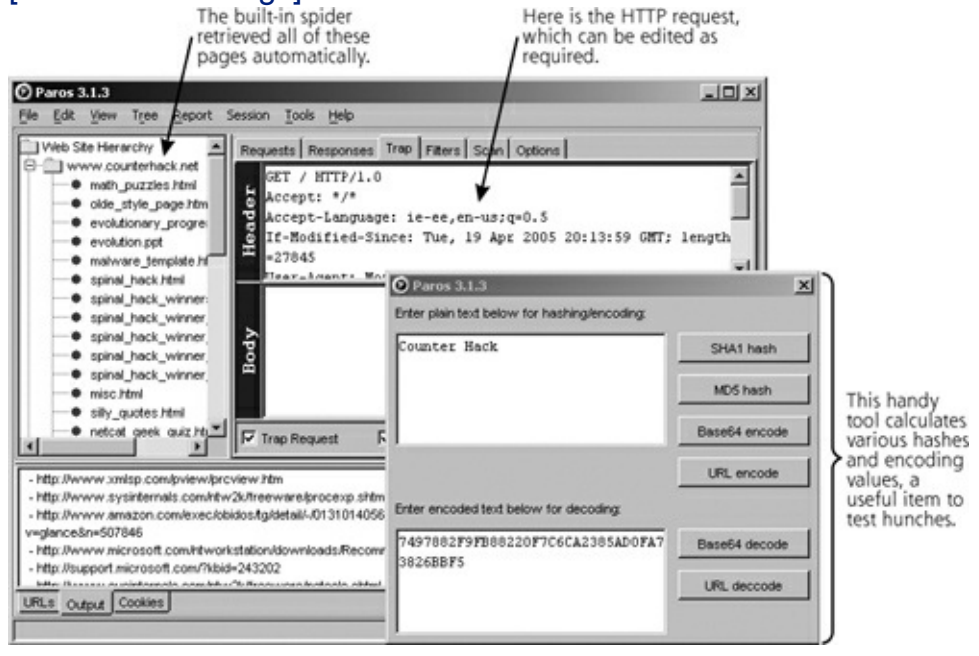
The built-in spider retrieved all of these pages automatically.

Here is the HTTP request, which can be edited as required.

Paros 3.1.3

File Edit View Tree Report Session Tools Help

Web Site Hierarchy
www.counterhack.net
math_puzzles.html
olde_style_page.htm
evolutionary_progre
evolution.ppt
malware_template.h
spinal_hack.html
spinal_hack_winner
spinal_hack_winner
spinal_hack_winner
spinal_hack_winner
spinal_hack_winner
misc.html
silly_quotes.html
netcat_geek_quiz.ht

Requests Responses Trap Filters Scan Options

Header

GET / HTTP/1.0
Accept: */*
Accept-Language: ie-ee,en-us;q=0.5
If-Modified-Since: Tue, 19 Apr 2005 20:13:59 GMT; length=27845
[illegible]

Body

Trap Request

- http://www.xmlsp.com/pview/prcview.htm
- http://www.sysinternals.com/ntw2k/freeware/procexp.shtm
- http://www.amazon.com/exec/obidos/tg/detail/-/0131014056 v=glance&n=507846
- http://www.microsoft.com/ntworkstation/downloads/Recomr
- http://support.microsoft.com/?kbid=243202
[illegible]

URLs Output Cookies

Paros 3.1.3

Enter plain text below for hashing/encoding:

Counter Hack

SHA1 hash

MD5 hash

Base64 encode

URL encode

Enter encoded text below for decoding:

7497882F9FB88220F7C6CA2385AD0FA73826BBF5

Base64 decode

URL deccode

This handy tool calculates various hashes and encoding values, a useful item to test hunches.